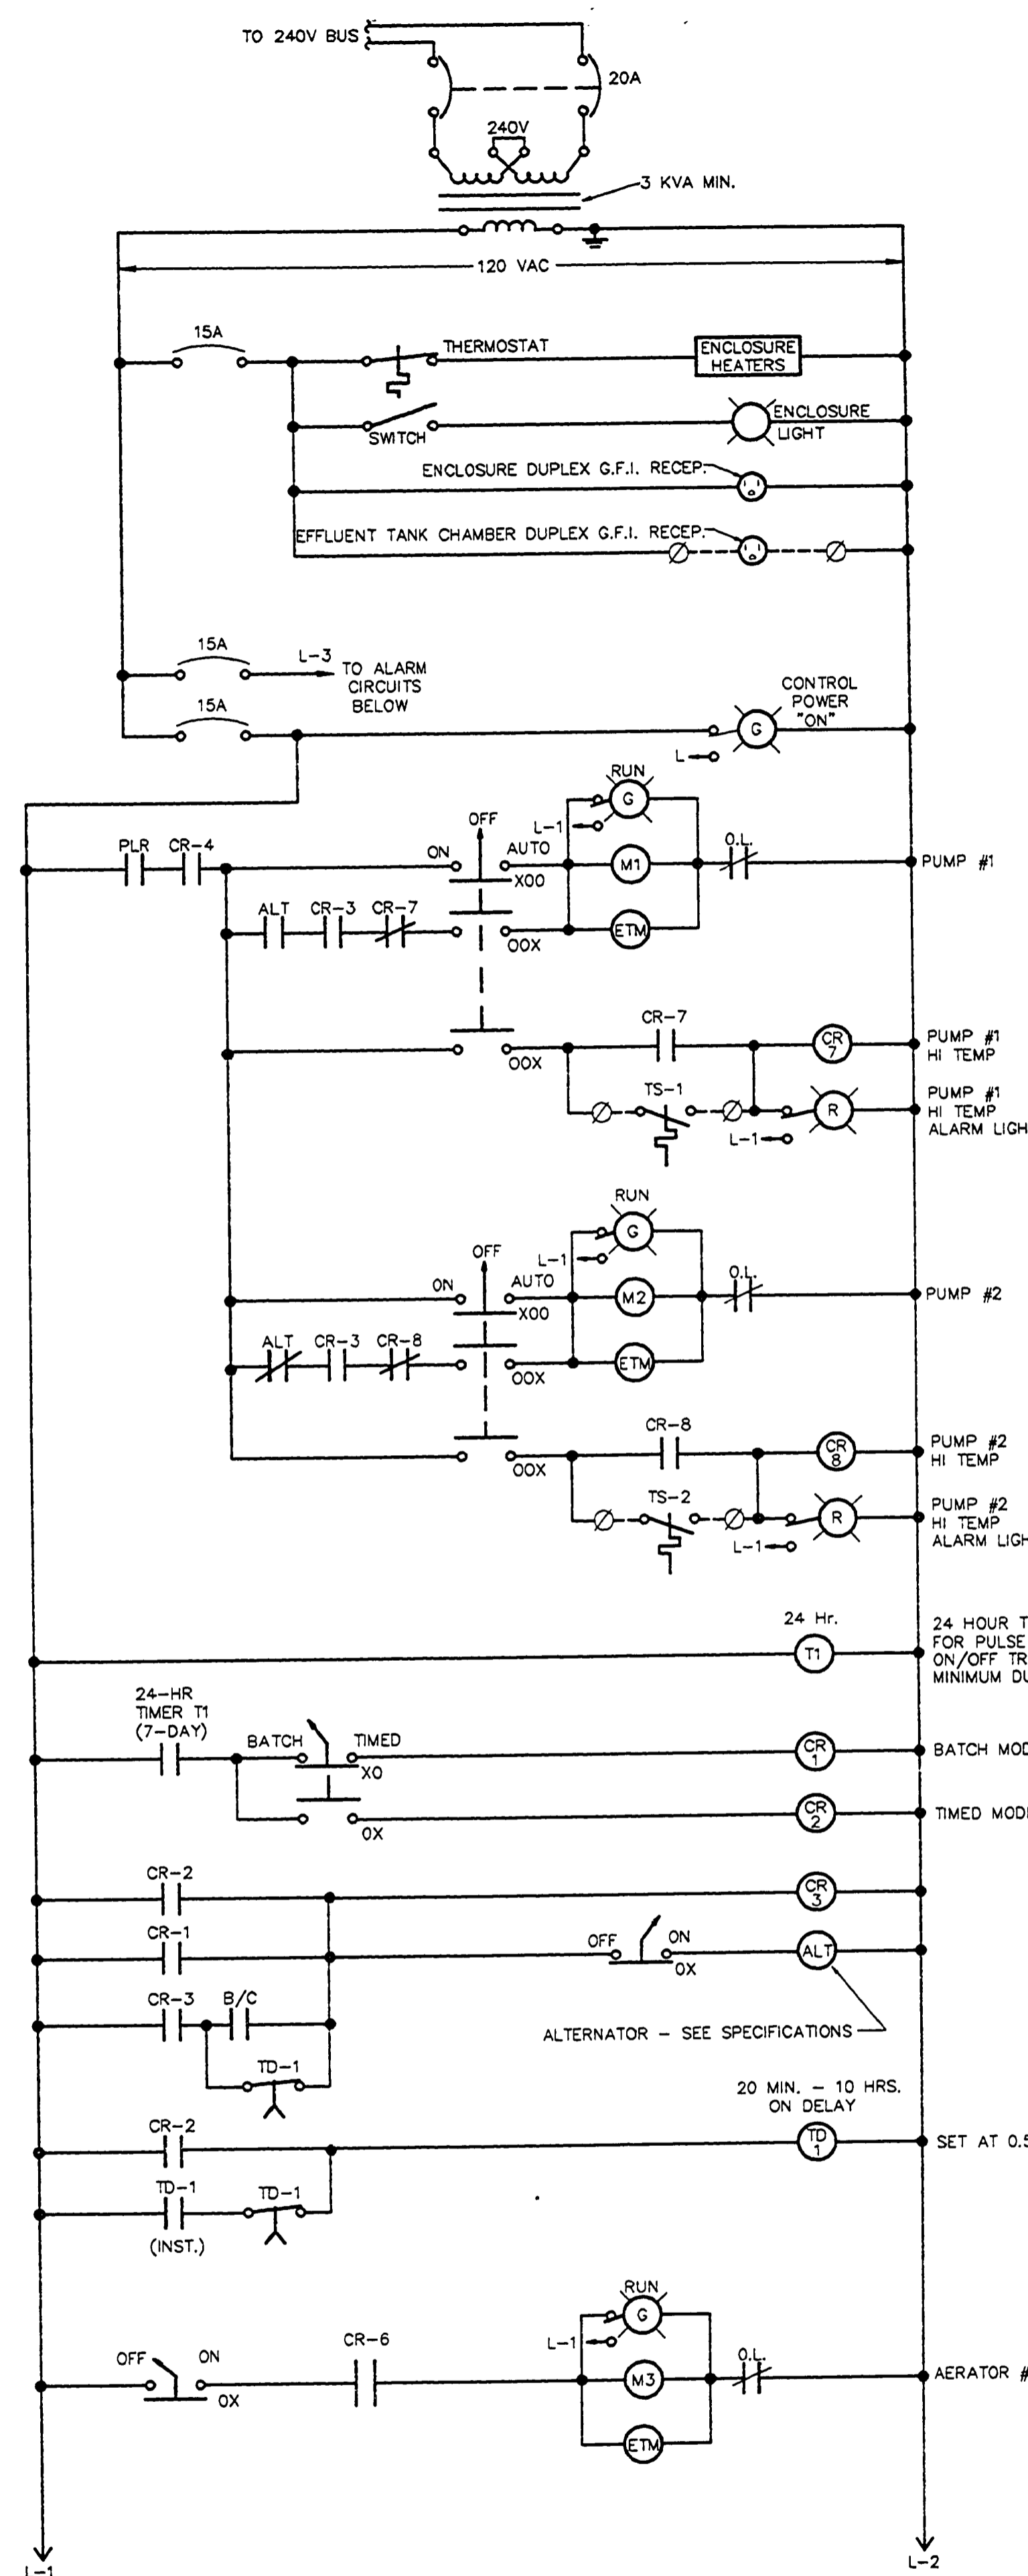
TO 240V BUS
20A
240V
3 KVA MIN.
120 VAC
15A
THERMOSTAT
ENCLOSURE HEATERS
SWITCH
ENCLOSURE LIGHT
ENCLOSURE DUPLEX G.F.I. RECEP.
EFFLUENT TANK CHAMBER DUPLEX G.F.I. RECEP.
15A
L-3
TO ALARM CIRCUITS BELOW
15A
CONTROL POWER "ON"
G
L
RUN
G
L-1
OFF
ON
AUTO
PLR
CR-4
M1
O.L.
PUMP #1
X00
ALT
CR-3
CR-7
ETM
00X
CR-7
CR 7
PUMP #1 HI TEMP
00X
TS-1
R
PUMP #1 HI TEMP ALARM LIGH
L-1
RUN
G
OFF
L-1
ON
AUTO
M2
O.L.
PUMP #2
X00
ALT
CR-3
CR-8
ETM
00X
CR-8
CR 8
PUMP #2 HI TEMP
00X
TS-2
R
PUMP #2 HI TEMP ALARM LIGH
L-1
24 Hr.
T1
24 HOUR T FOR PULSE ON/OFF TR MINIMUM DU
24-HR TIMER T1 (7-DAY)
BATCH
TIMED
X0
CR 1
BATCH MOD
CR 2
TIMED MODI
0X
CR-2
CR 3
CR-1
OFF
ON
0X
ALT
CR-3
B/C
ALTERNATOR - SEE SPECIFICATIONS
TD-1
20 MIN. - 10 HRS. ON DELAY
CR-2
TD 1
SET AT 0.5
TD-1
TD-1
(INST.)
RUN
G
L-1
OFF
ON
CR-6
M3
O.L.
AERATOR #
0X
ETM
L-1
L-2